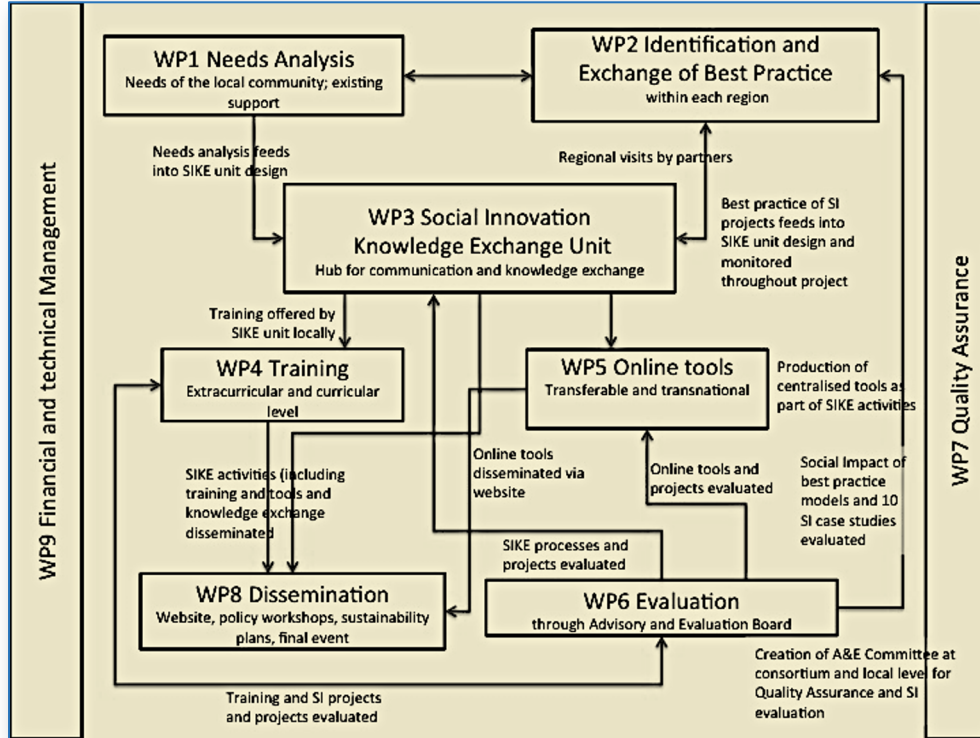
WP9 Financial and technical Management

WP1 Needs Analysis
Needs of the local community; existing support

WP2 Identification and Exchange of Best Practice
within each region

Needs analysis feeds into SIKE unit design

Regional visits by partners

WP3 Social Innovation Knowledge Exchange Unit
Hub for communication and knowledge exchange

Best practice of SI projects feeds into SIKE unit design and monitored throughout project

Training offered by SIKE unit locally

WP4 Training
Extracurricular and curricular level

WP5 Online tools
Transferable and transnational

Production of centralised tools as part of SIKE activities

SIKE activities (including training and tools and knowledge exchange disseminated

Online tools disseminated via website

Online tools and projects evaluated

Social Impact of best practice models and 10 SI case studies evaluated

SIKE processes and projects evaluated

WP8 Dissemination
Website, policy workshops, sustainability plans, final event

WP6 Evaluation
through Advisory and Evaluation Board

Creation of A&E Committee at consortium and local level for Quality Assurance and SI evaluation

Training and SI projects and projects evaluated

WP7 Quality Assurance